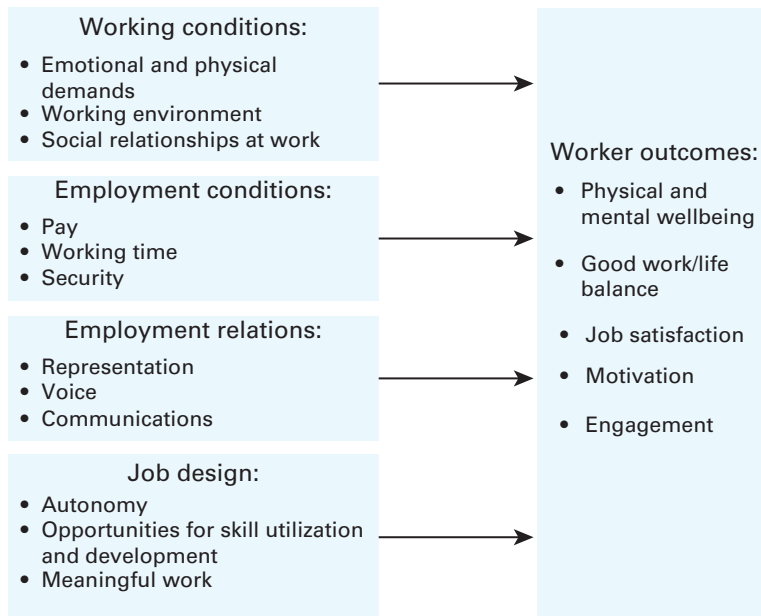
Working conditions:

- Emotional and physical demands
- Working environment
- Social relationships at work

Employment conditions:

- Pay
- Working time
- Security

Employment relations:

- Representation
- Voice
- Communications

Job design:

- Autonomy
- Opportunities for skill utilization and development
- Meaningful work

Worker outcomes:

- Physical and mental wellbeing
- Good work/life balance
- Job satisfaction
- Motivation
- Engagement